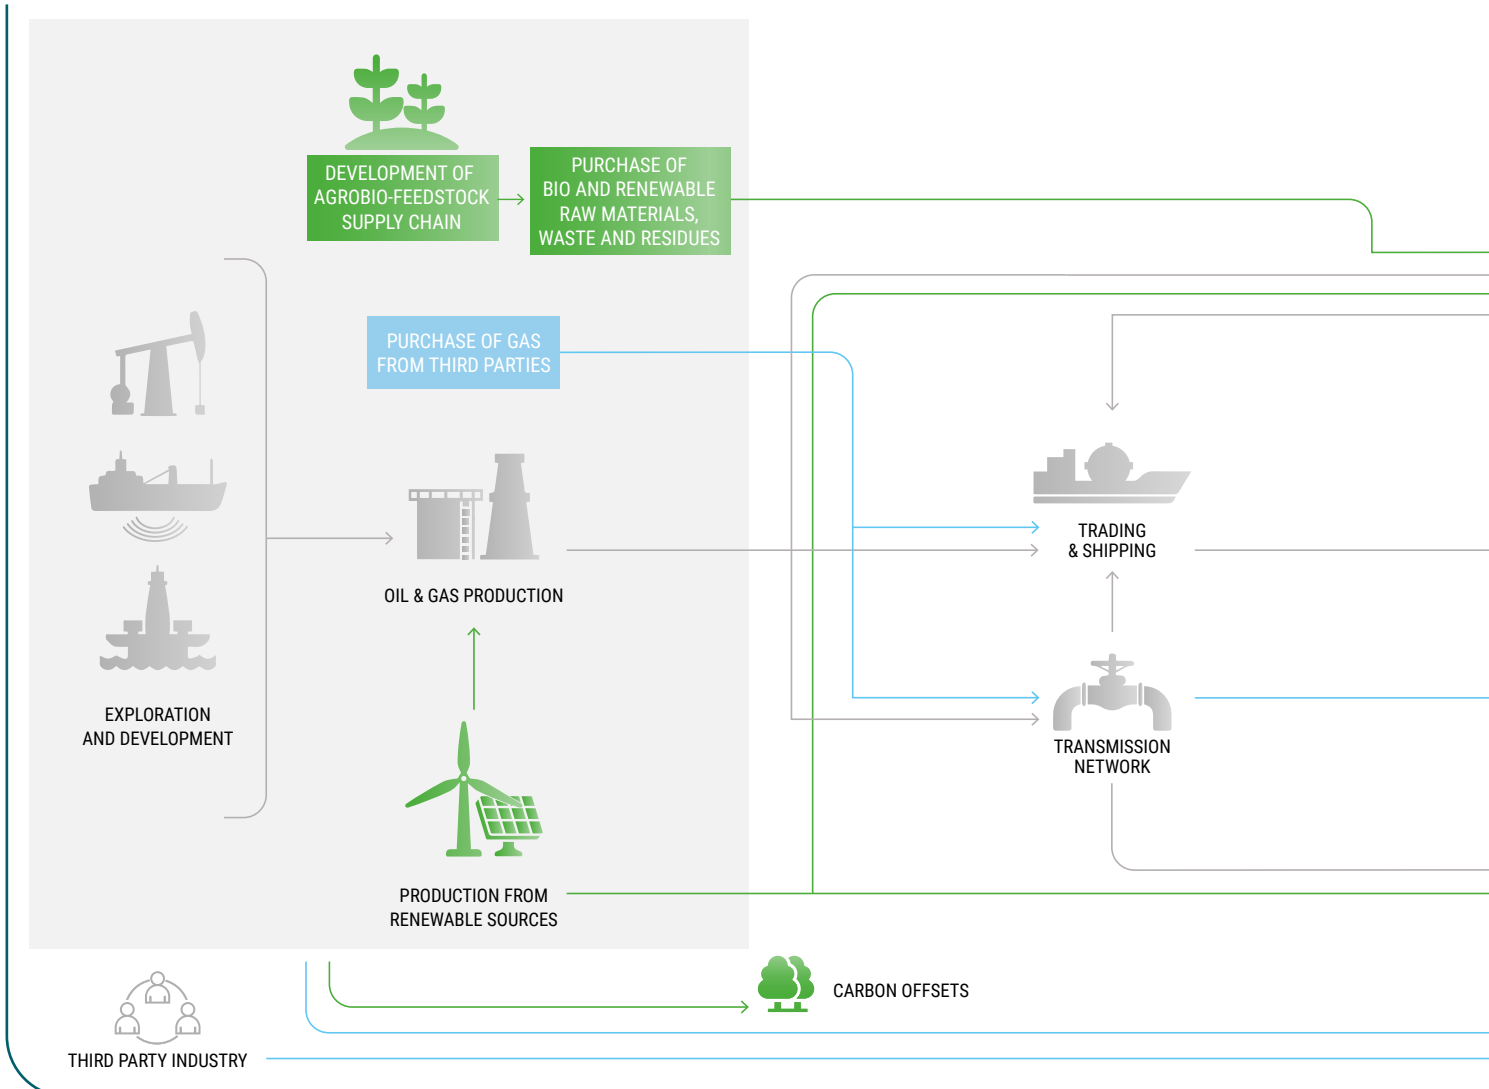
DEVELOPMENT OF AGROBIO-FEEDSTOCK SUPPLY CHAIN

PURCHASE OF BIO AND RENEWABLE RAW MATERIALS, WASTE AND RESIDUES

PURCHASE OF GAS FROM THIRD PARTIES

OIL & GAS PRODUCTION

EXPLORATION AND DEVELOPMENT

TRADING & SHIPPING

TRANSMISSION NETWORK

PRODUCTION FROM RENEWABLE SOURCES

CARBON OFFSETS

THIRD PARTY INDUSTRY